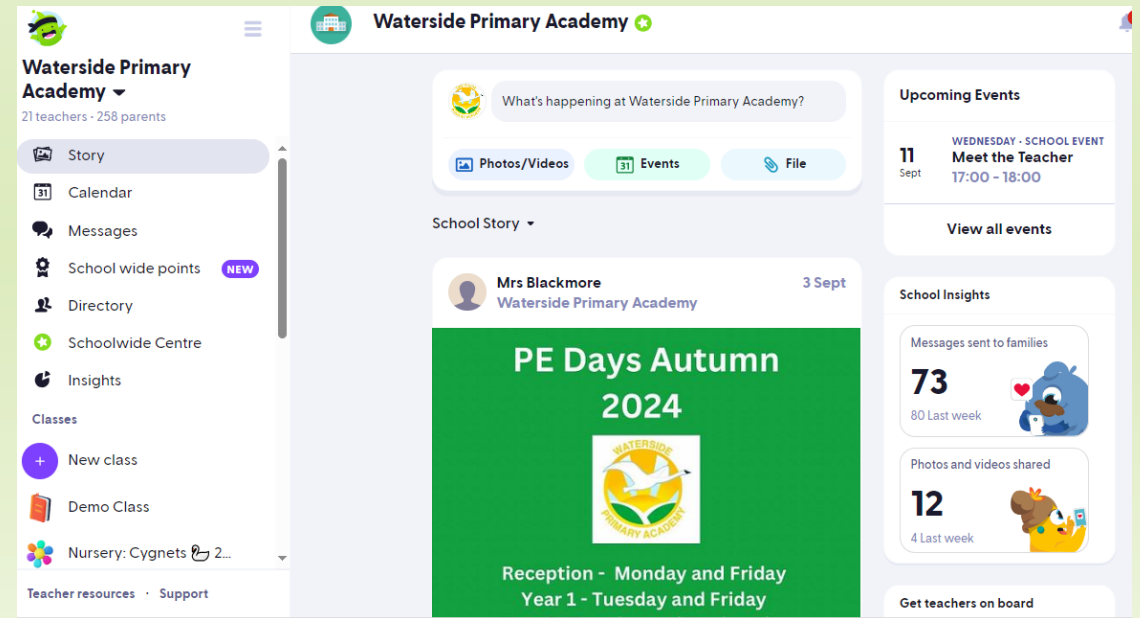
Waterside Primary Academy
21 teachers · 258 parents

Story
Calendar
Messages
School wide points NEW
Directory
Schoolwide Centre
Insights

Classes
New class
Demo Class
Nursery: Cygnets 🦢 2...

Teacher resources · Support

Waterside Primary Academy

What's happening at Waterside Primary Academy?
Photos/Videos
Events
File

School Story

Mrs Blackmore
Waterside Primary Academy
3 Sept

PE Days Autumn 2024

WATERSIDE PRIMARY ACADEMY

Reception - Monday and Friday
Year 1 - Tuesday and Friday

Upcoming Events
11 Sept
WEDNESDAY · SCHOOL EVENT
Meet the Teacher
17:00 - 18:00
View all events

School Insights
Messages sent to families
73
80 Last week
Photos and videos shared
12
4 Last week

Get teachers on board